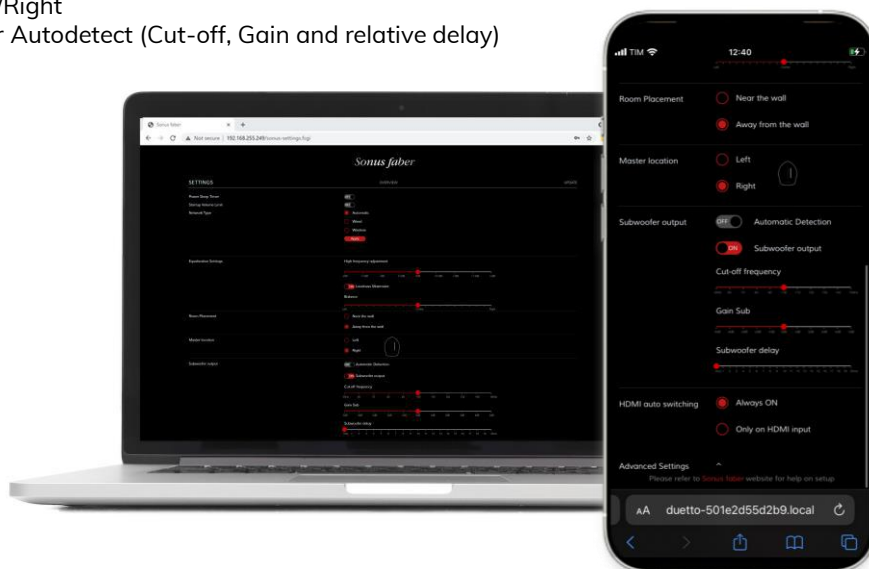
/Right
r Autodetect (Cut-off, Gain and relative delay)

Sonus faber

Not secure | 192.168.255.249/sonus-settings.fcgi

Sonus faber

SETTINGS

Power Deep Timer
Startup Volume Limit
Network Type

Automatic
Wired
Wireless

Equalization Settings

High frequency adjustment

Loudness Maximum

Balance

Room Placement

Near the wall
Away from the wall

Master location

Left
Right

Subwoofer output

Automatic Detection
Subwoofer output

Cut-off frequency

Gain Sub

Subwoofer delay

TIM 12:40

Room Placement
Near the wall
Away from the wall

Master location
Left
Right

Subwoofer output
OFF Automatic Detection
ON Subwoofer output

Cut-off frequency

Gain Sub

Subwoofer delay

HDMI auto switching
Always ON
Only on HDMI input

Advanced Settings
Please refer to Sonus faber website for help on setup

AA duetto-501e2d55d2b9.local